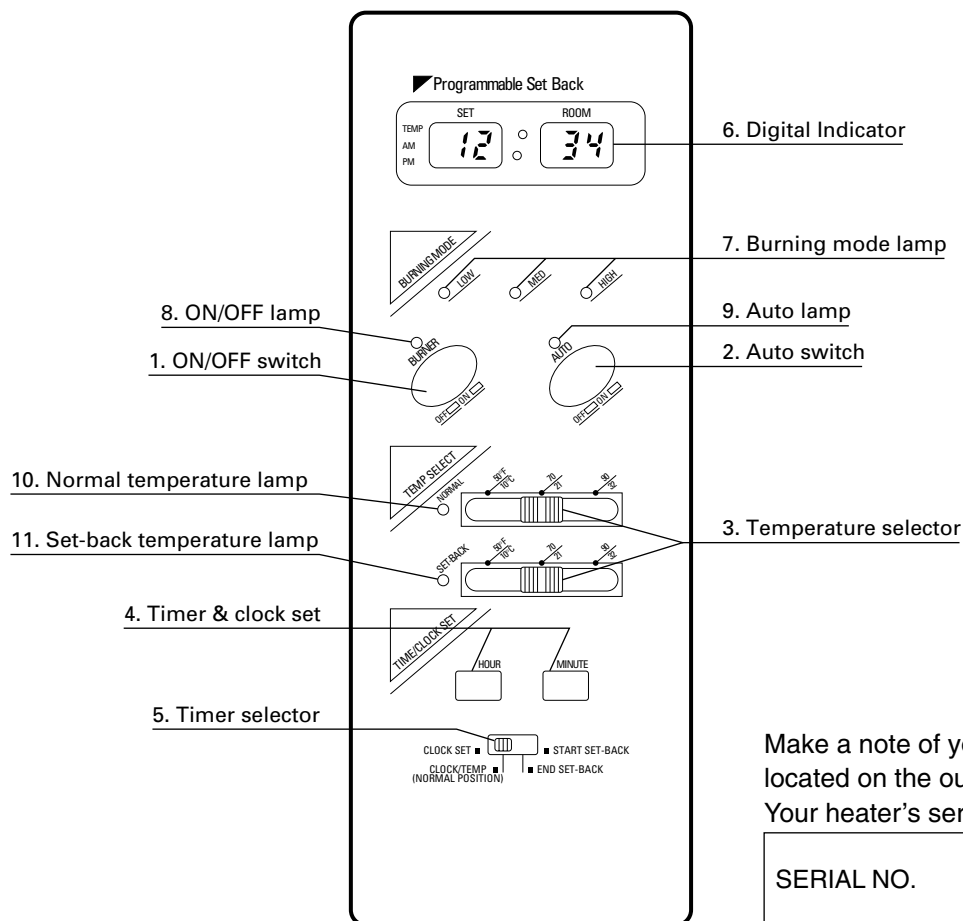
Programmable Set Back

SET ROOM

TEMP
AM
PM

12 : 34

6. Digital Indicator

BURNING MODE

LOW MED HIGH

7. Burning mode lamp

8. ON/OFF lamp

9. Auto lamp

1. ON/OFF switch

2. Auto switch

BURNER

OFF ON

AUTO

OFF ON

TEMP SELECT

NORMAL

50°F 10°C 70 21 90 32

10. Normal temperature lamp

11. Set-back temperature lamp

3. Temperature selector

SET-BACK

50°F 10°C 70 21 90 32

4. Timer & clock set

TIME/CLOCK SET

HOUR MINUTE

5. Timer selector

CLOCK SET
CLOCK/TEMP (NORMAL POSITION)
START SET-BACK
END SET-BACK

Make a note of y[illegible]
located on the ou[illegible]
Your heater's ser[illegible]

SERIAL NO.